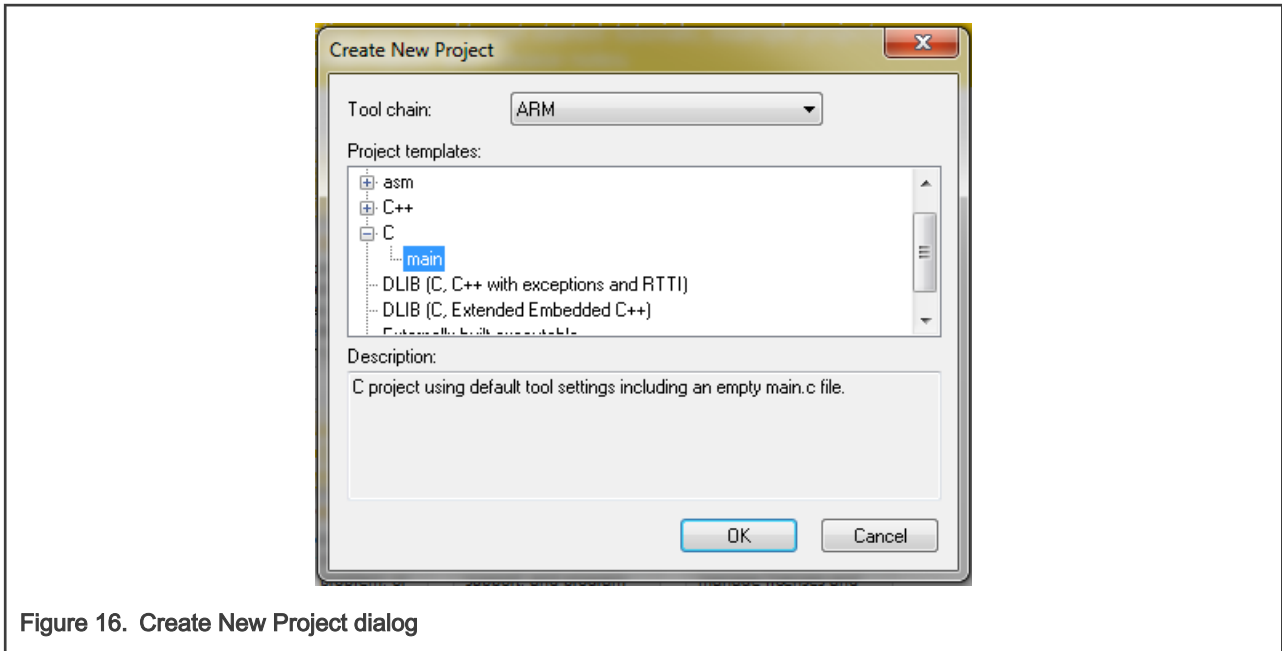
Create New Project

Tool chain: ARM

Project templates:

asm
C++
C
main
DLIB (C, C++ with exceptions and RTTI)
DLIB (C, Extended Embedded C++)
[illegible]

Description:

C project using default tool settings including an empty main.c file.

OK Cancel

Figure 16. Create New Project dialog